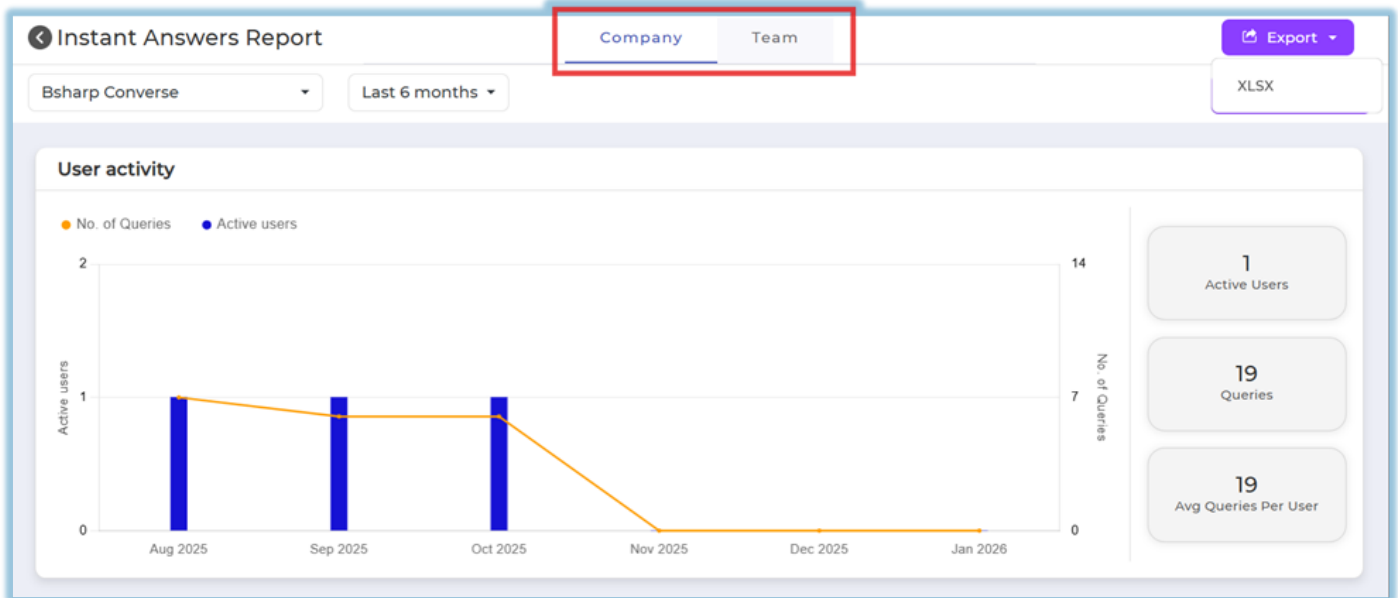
Instant Answers Report

Company Team

Export

XLSX

Bsharp Converse

Last 6 months

User activity

No. of Queries Active users

2
1
0

Active users

14
7
0

No. of Queries

Aug 2025 Sep 2025 Oct 2025 Nov 2025 Dec 2025 Jan 2026

1
Active Users

19
Queries

19
Avg Queries Per User